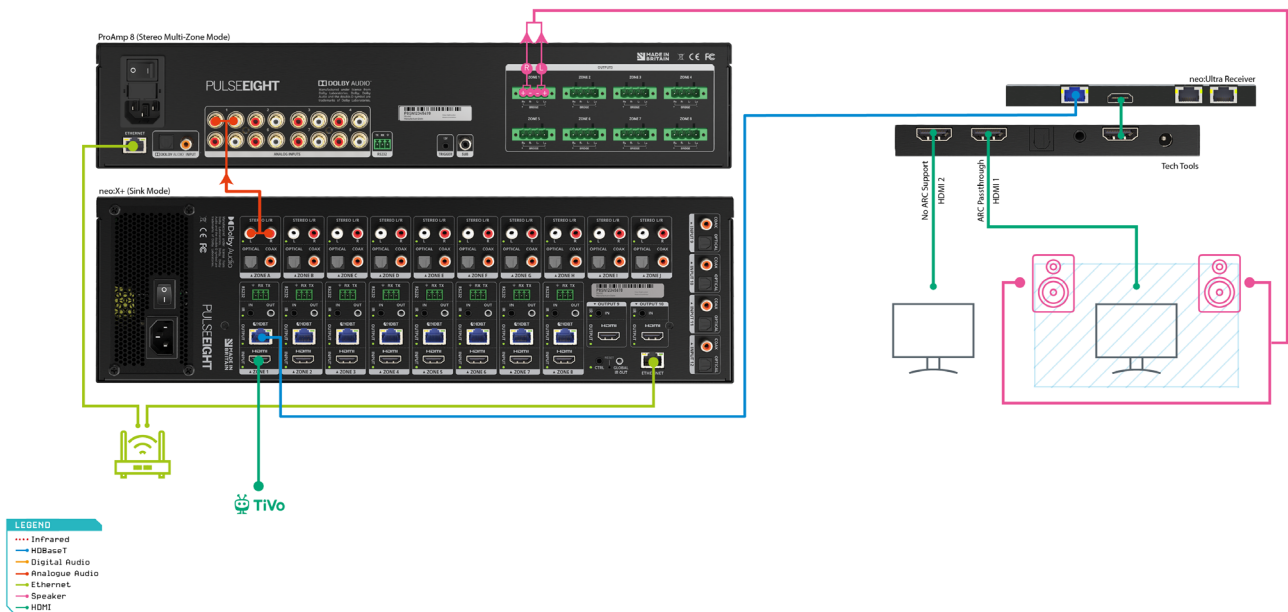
ProAmp 8 (Stereo Multi-Zone Mode)

PULSEEIGHT

DOLBY AUDIO

MADE IN BRITAIN

ETHERNET

ANALOG INPUTS

OUTPUTS

ZONE 1 ZONE 2 ZONE 3 ZONE 4

ZONE 5 ZONE 6 ZONE 7 ZONE 8

R L

neo:Ultra Receiver

Tech Tools

No ARC Support HDMI 2

ARC Passthrough HDMI 1

neo:X+ (Sink Mode)

Dolby Audio

PULSEEIGHT

STEREO L/R

OPTICAL COAX

ZONE A ZONE B ZONE C ZONE D ZONE E ZONE F ZONE G ZONE H ZONE I ZONE J

HDBT

HDMI

ZONE 1 ZONE 2 ZONE 3 ZONE 4 ZONE 5 ZONE 6 ZONE 7 ZONE 8

OUTPUT 9 OUTPUT 10

ETHERNET

TiVo

LEGEND
Infrared
HDBaseT
Digital Audio
Analogue Audio
Ethernet
Speaker
HDMI